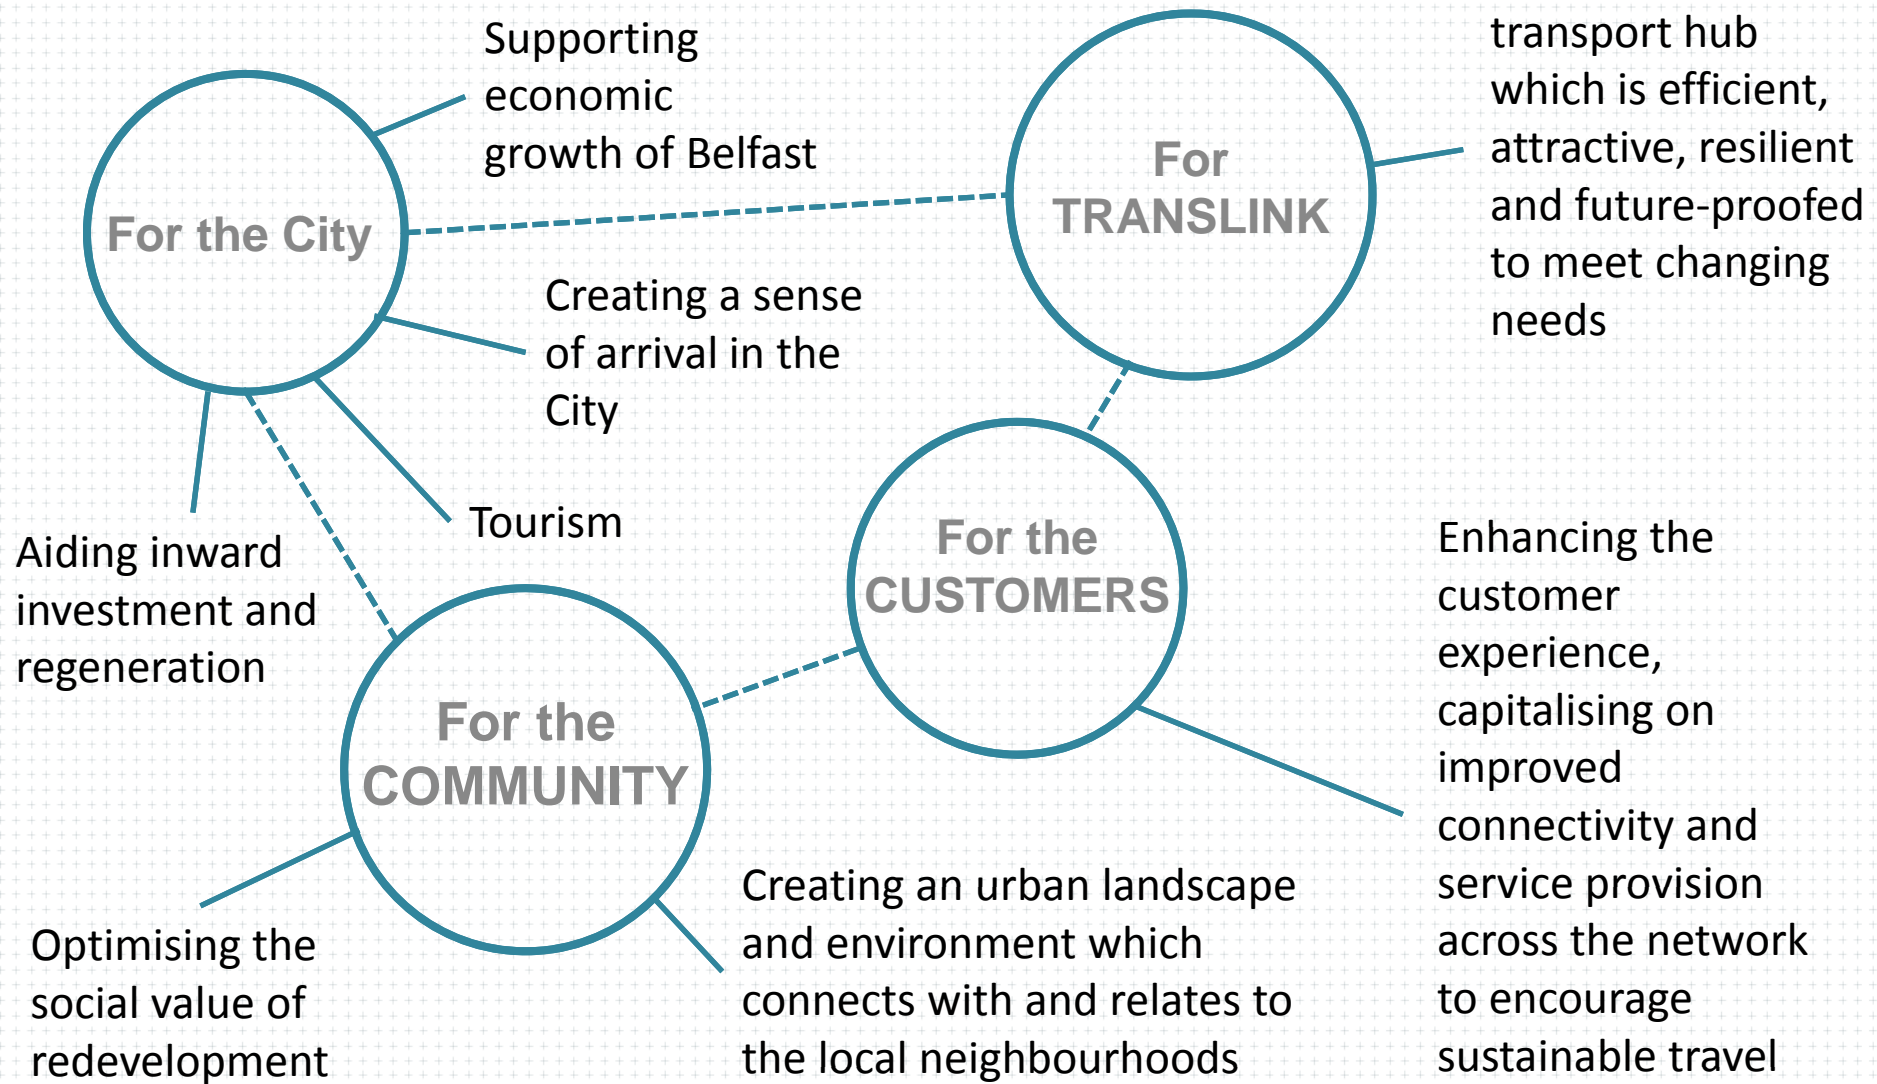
Supporting economic growth of Belfast

For the City

Creating a sense of arrival in the City

Tourism

Aiding inward investment and regeneration

For TRANSLINK

transport hub which is efficient, attractive, resilient and future-proofed to meet changing needs

For the CUSTOMERS

Enhancing the customer experience, capitalising on improved connectivity and service provision across the network to encourage sustainable travel

For the COMMUNITY

Optimising the social value of redevelopment

Creating an urban landscape and environment which connects with and relates to the local neighbourhoods